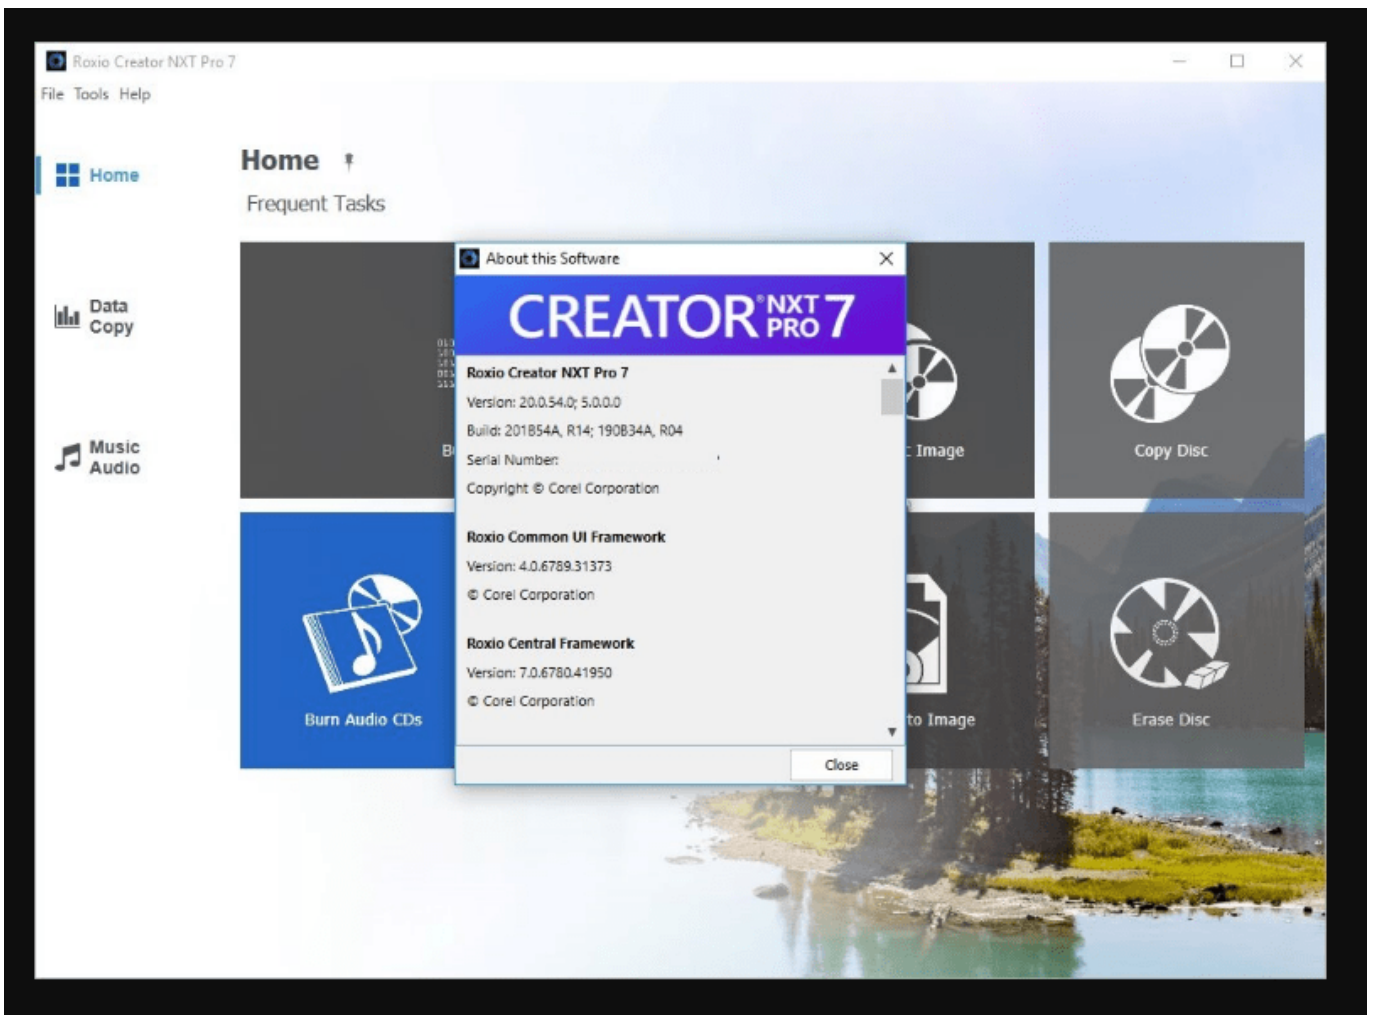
Roxio Creator NXT Pro 7

File Tools Help

Home

Data Copy

Music Audio

Home

Frequent Tasks

B

Image

Copy Disc

Burn Audio CDs

to Image

Erase Disc

About this Software

CREATOR NXT PRO 7

Roxio Creator NXT Pro 7

Version: 20.0.54.0; 5.0.0.0

Build: 201B54A, R14; 190B34A, R04

Serial Number:

Copyright © Corel Corporation

Roxio Common UI Framework

Version: 4.0.6789.31373

© Corel Corporation

Roxio Central Framework

Version: 7.0.6780.41950

© Corel Corporation

Close